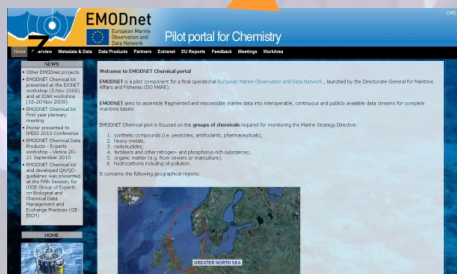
EMODnet European Marine Observation and Data Network

Pilot portal for Chemistry

Home Overview Metadata & Data Data Products Partners Extranet EU Reports Feedback Meetings WorkArea

NEWS

• Other EMODnet projects
• EMODNET Chemical lot presented at the EIONET workshop (5 Nov 2009) and at EOAN workshop (16-20 Nov 2009)
• EMODNET Chemical lot: First year plenary meeting
• Poster presented in INDIS 2010 Conference
• EMODNET Chemical Data Products - Experts workshop - Venice 20-21 September 2010
• EMODNET Chemical lot developed QA/QC guidelines was presented at the Fifth Session, for IODE Group of Experts on Biological and Chemical Data Management and Exchange Practices (GE-BICH)

HOME

Welcome to EMODNET Chemical portal

EMODNET is a pilot component for a final operational European Marine Observation and Data Network , launched by the Directorate-General for Maritime Affairs and Fisheries (DG MARE).

EMODNET aims to assemble fragmented and inaccessible marine data into interoperable, continuous and publicly available data streams for complete maritime basins.

EMODNET Chemical pilot is focused on the groups of chemicals required for monitoring the Marine Strategy Directive:

1. synthetic compounds (i.e. pesticides, antifoulants, pharmaceuticals),
2. heavy metals,
3. radionuclides,
4. fertilisers and other nitrogen- and phosphorus-rich substances,
5. organic matter (e.g. from sewers or mariculture),
6. hydrocarbons including oil pollution.

It concerns the following geographical regions:

GREATER NORTH SEA